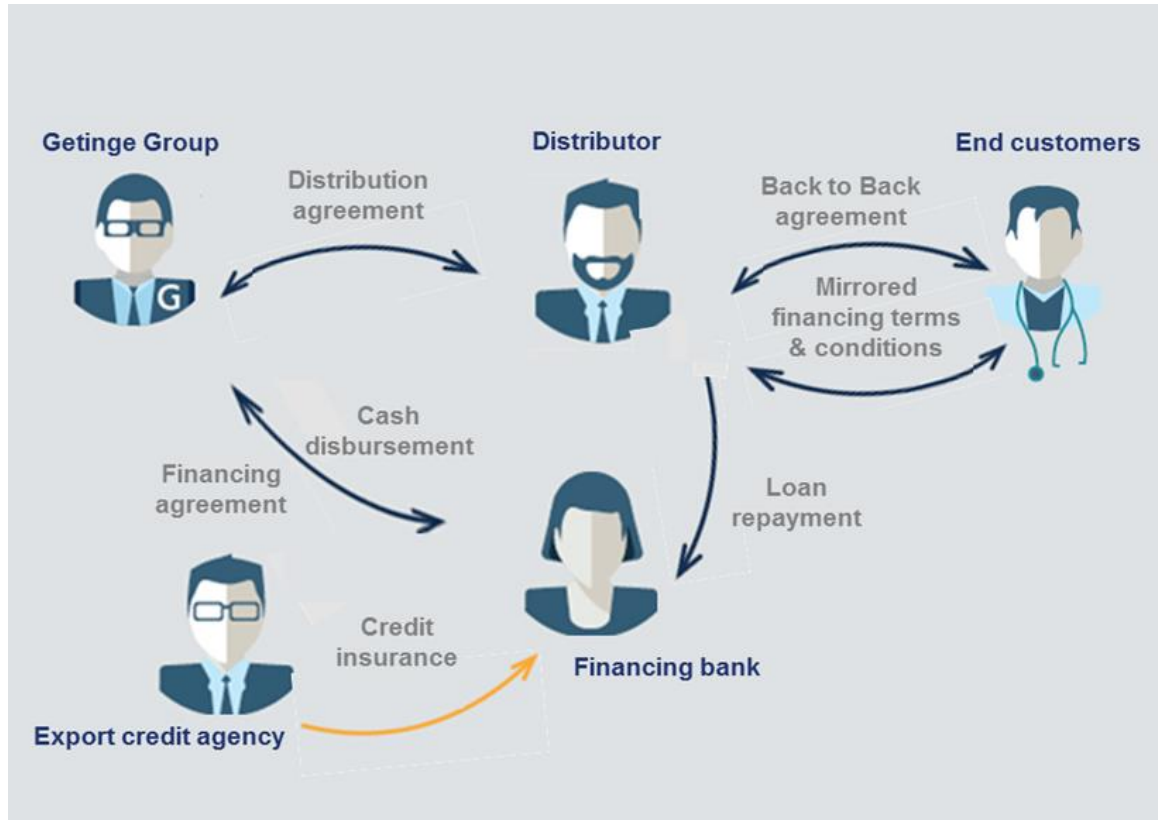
Getinge Group

G

Distribution agreement

Distributor

Back to Back agreement

End customers

Mirrored financing terms & conditions

Cash disbursement

Financing agreement

Loan repayment

Credit insurance

Financing bank

Export credit agency